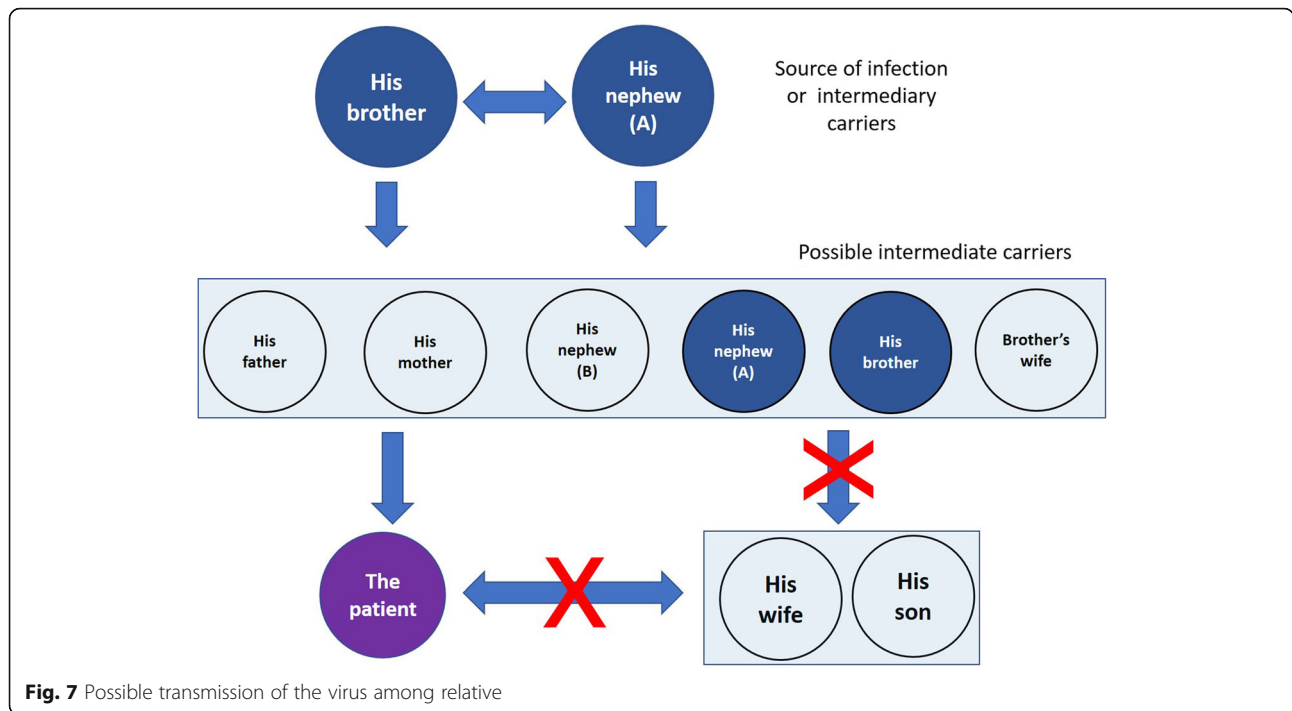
His brother

His nephew (A)

Source of infection or intermediary carriers

Possible intermediate carriers

His father

His mother

His nephew (B)

His nephew (A)

His brother

Brother's wife

The patient

His wife

His son

**Fig. 7** Possible transmission of the virus among relative